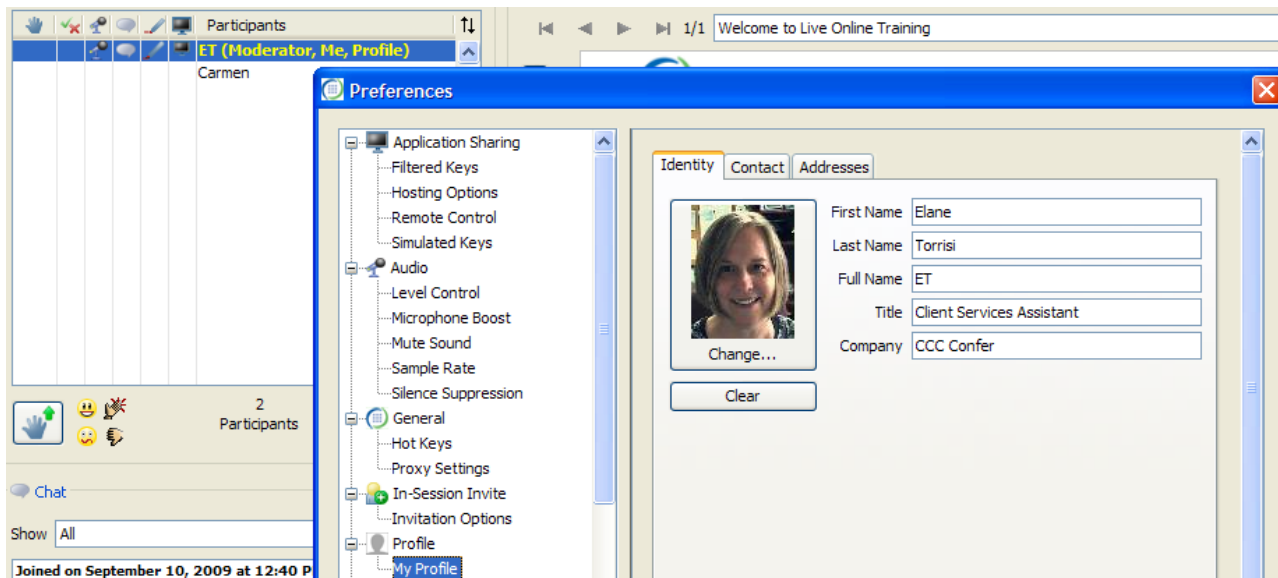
Participants

ET (Moderator, Me, Profile)

Carmen

2 Participants

Chat

Show All

Joined on September 10, 2009 at 12:40 P

1/1 Welcome to Live Online Training

Preferences

Application Sharing
Filtered Keys
Hosting Options
Remote Control
Simulated Keys
Audio
Level Control
Microphone Boost
Mute Sound
Sample Rate
Silence Suppression
General
Hot Keys
Proxy Settings
In-Session Invite
Invitation Options
Profile
My Profile

Identity | Contact | Addresses

Change...

Clear

First Name Elane
Last Name Torrisi
Full Name ET
Title Client Services Assistant
Company CCC Confer